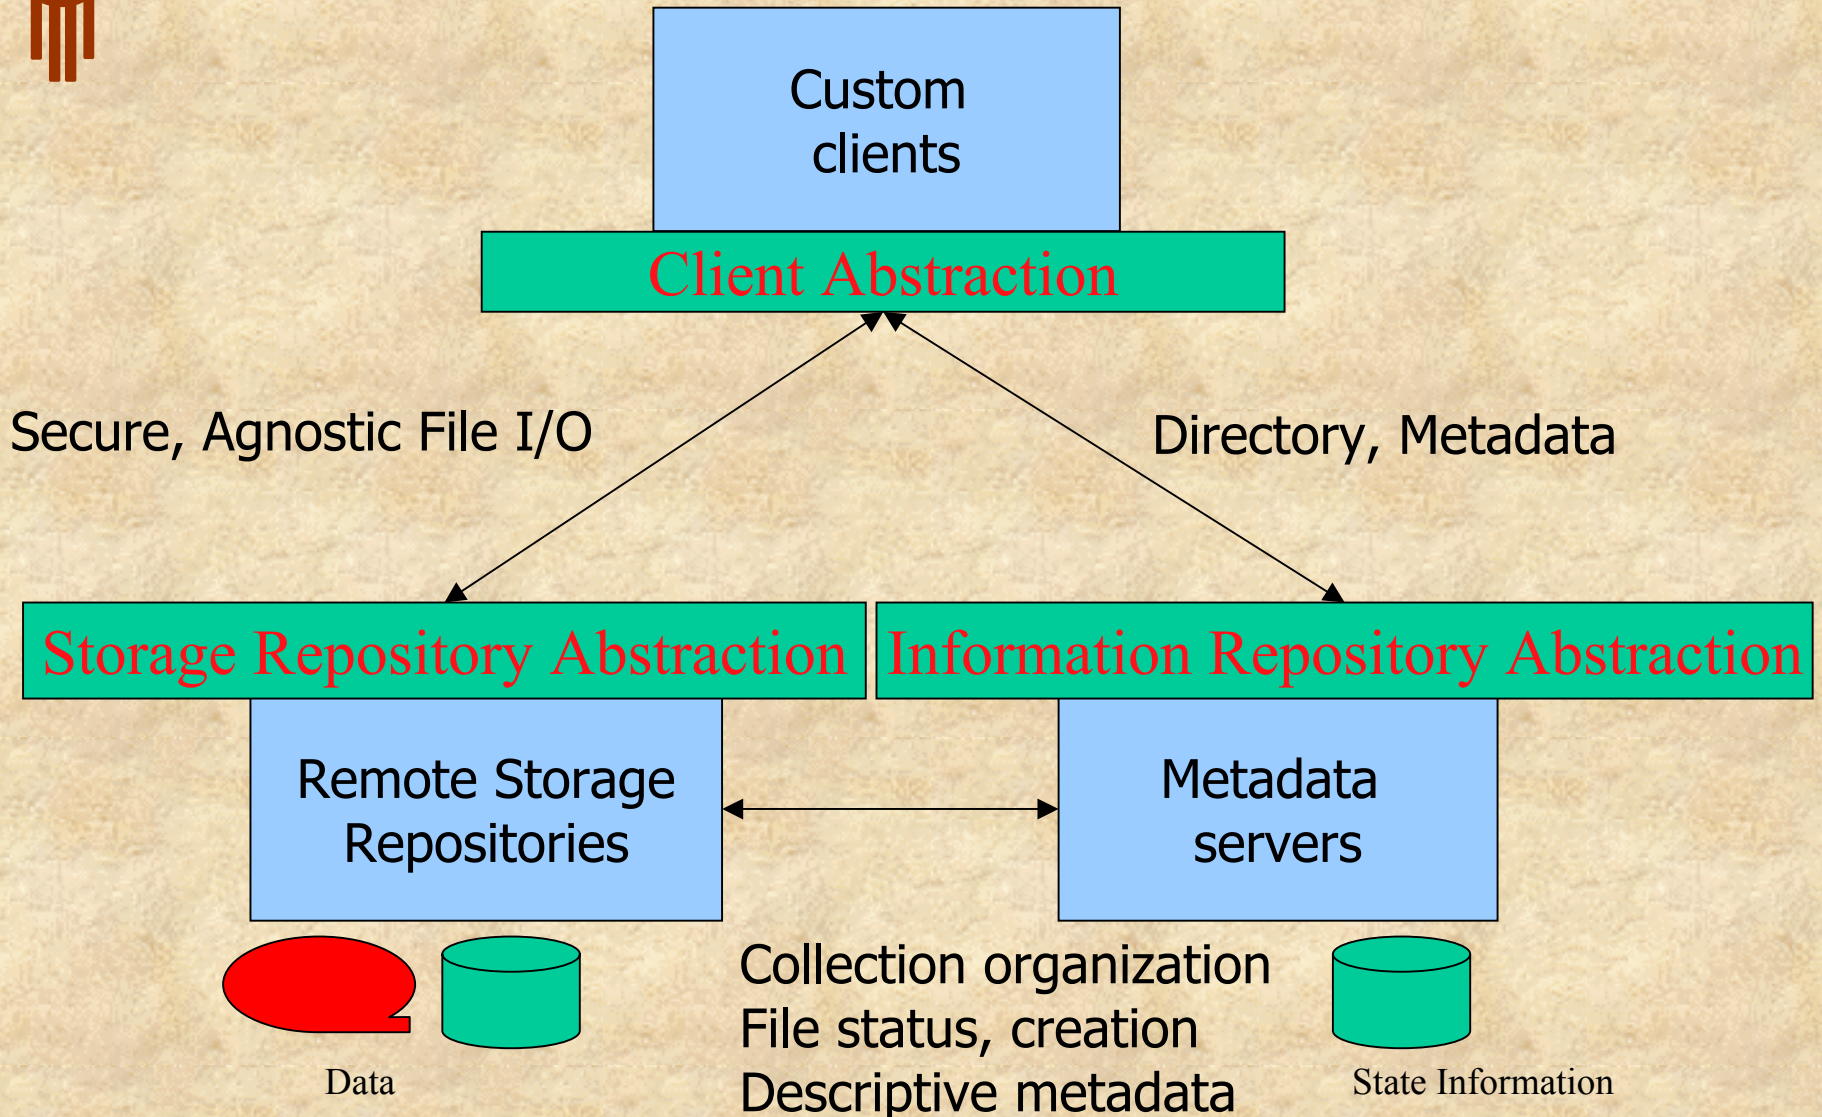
Custom clients

Client Abstraction

Secure, Agnostic File I/O

Directory, Metadata

Storage Repository Abstraction

Information Repository Abstraction

Remote Storage Repositories

Metadata servers

Data

Collection organization
File status, creation
Descriptive metadata

State Information